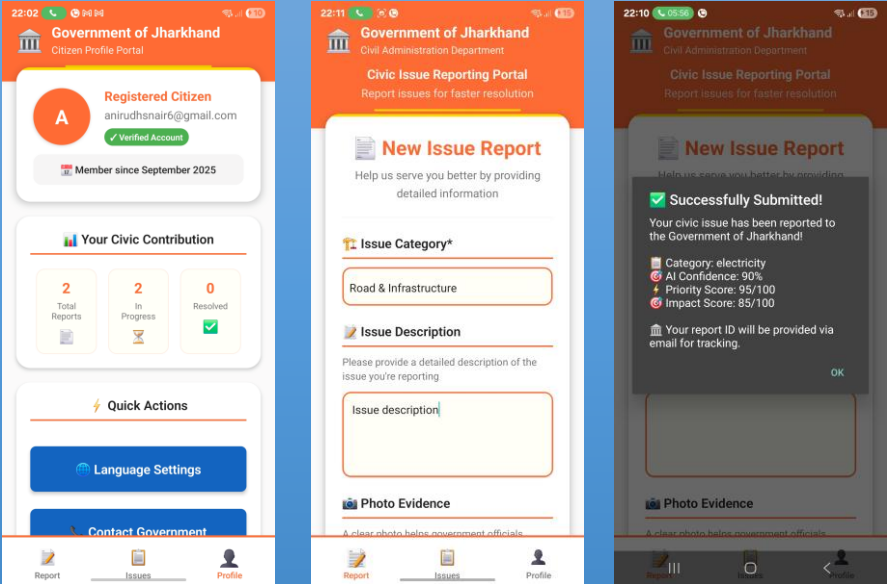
22:02

Government of Jharkhand
Citizen Profile Portal

A
Registered Citizen
anirudhsnair6@gmail.com
✓ Verified Account

📅 Member since September 2025

📊 Your Civic Contribution

| 2 | 2 | 0 |
|---|---|---|
| Total Reports | In Progress | Resolved |

⚡ Quick Actions

🌐 Language Settings

📞 Contact Government

Report
Issues
Profile

22:11

Government of Jharkhand
Civil Administration Department

Civic Issue Reporting Portal
Report issues for faster resolution

📄 New Issue Report
Help us serve you better by providing detailed information

🏗️ Issue Category*
Road & Infrastructure

📝 Issue Description
Please provide a detailed description of the issue you're reporting
Issue description

📷 Photo Evidence
A clear photo helps government officials

Report
Issues
Profile

22:10 05:56

Government of Jharkhand
Civil Administration Department

Civic Issue Reporting Portal
Report issues for faster resolution

📄 New Issue Report
Help us serve you better by providing

✅ Successfully Submitted!
Your civic issue has been reported to the Government of Jharkhand!

📋 Category: electricity
🎯 AI Confidence: 90%
⚡ Priority Score: 95/100
🎯 Impact Score: 85/100

🏛️ Your report ID will be provided via email for tracking.

OK

📷 Photo Evidence
A clear photo helps government officials

Report
Issues
Profile